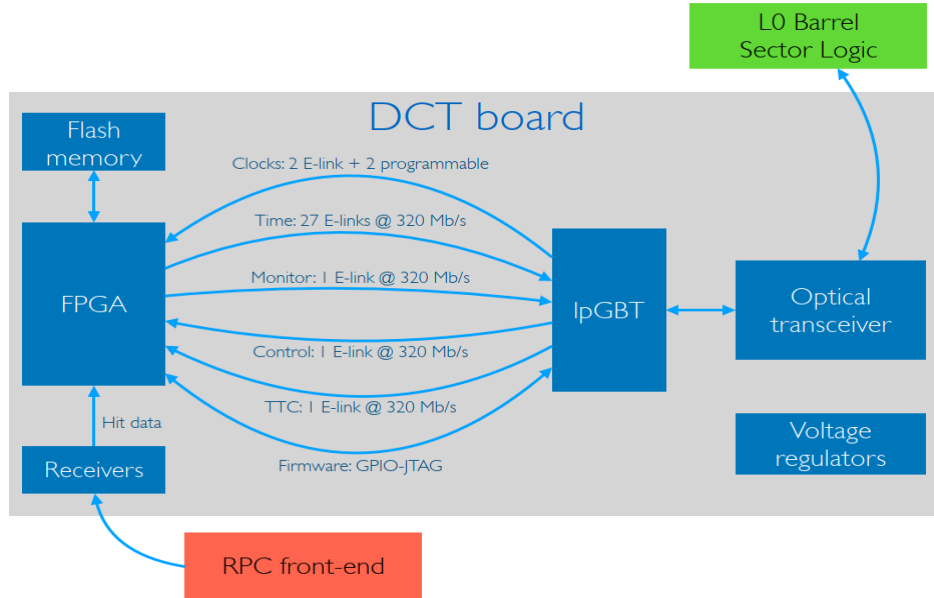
L0 Barrel
Sector Logic

DCT board

Flash memory

Clocks: 2 E-link + 2 programmable

Time: 27 E-links @ 320 Mb/s

Monitor: 1 E-link @ 320 Mb/s

FPGA

lpGBT

Optical transceiver

Control: 1 E-link @ 320 Mb/s

TTC: 1 E-link @ 320 Mb/s

Hit data

Voltage regulators

Receivers

Firmware: GPIO-JTAG

RPC front-end